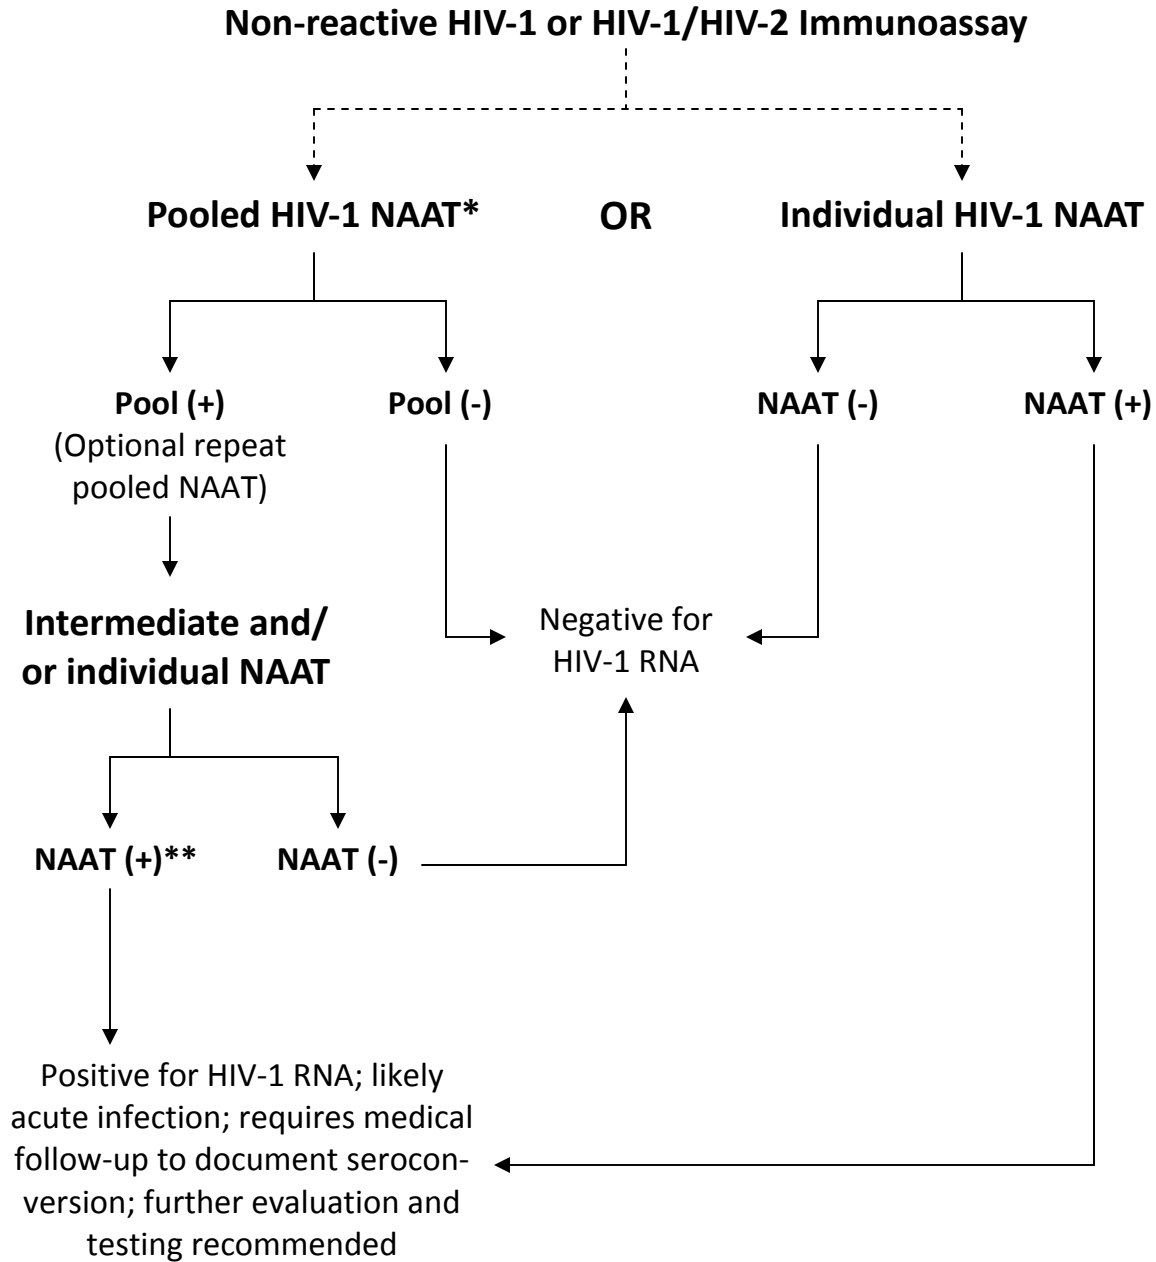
Non-reactive HIV-1 or HIV-1/HIV-2 Immunoassay

Pooled HIV-1 NAAT*

OR

Individual HIV-1 NAAT

Pool (+)
(Optional repeat pooled NAAT)

Pool (-)

NAAT (-)

NAAT (+)

Intermediate and/ or individual NAAT

Negative for HIV-1 RNA

NAAT (+)**

NAAT (-)

Positive for HIV-1 RNA; likely acute infection; requires medical follow-up to document seroconversion; further evaluation and testing recommended